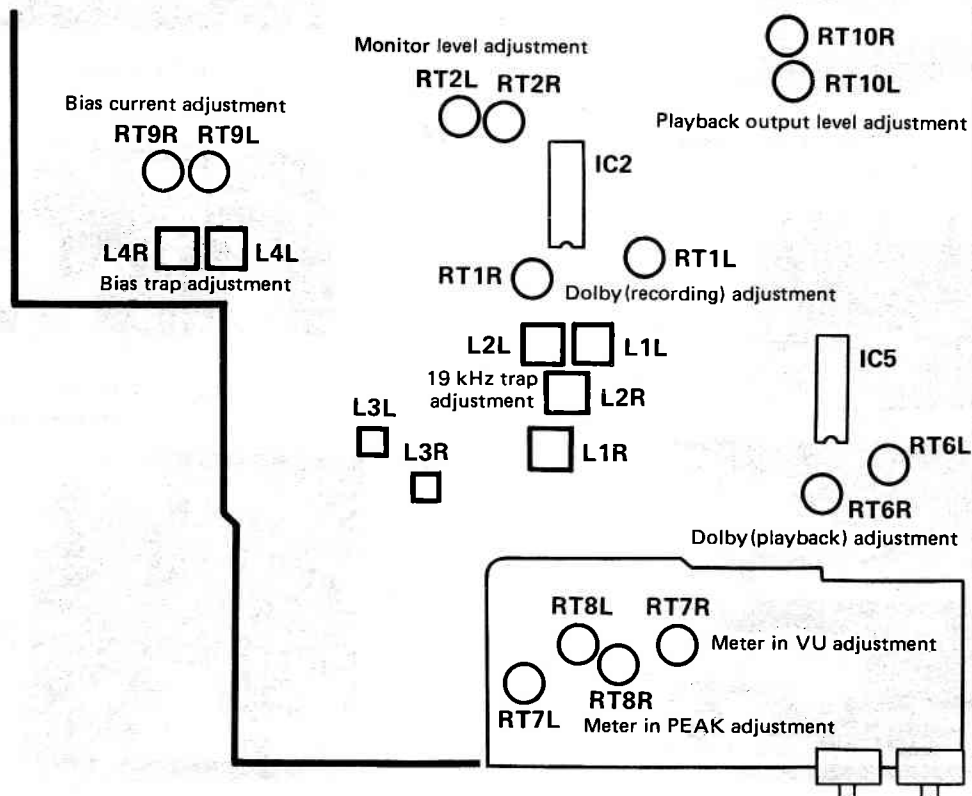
Monitor level adjustment

RT10R

RT10L

Playback output level adjustment

RT2L RT2R

Bias current adjustment

RT9R RT9L

IC2

L4R L4L

Bias trap adjustment

RT1R

RT1L

Dolby (recording) adjustment

L2L L1L

19 kHz trap adjustment

L2R

IC5

L3L

L3R

L1R

RT6L

RT6R

Dolby (playback) adjustment

RT8L RT7R

Meter in VU adjustment

RT8R

RT7L

Meter in PEAK adjustment